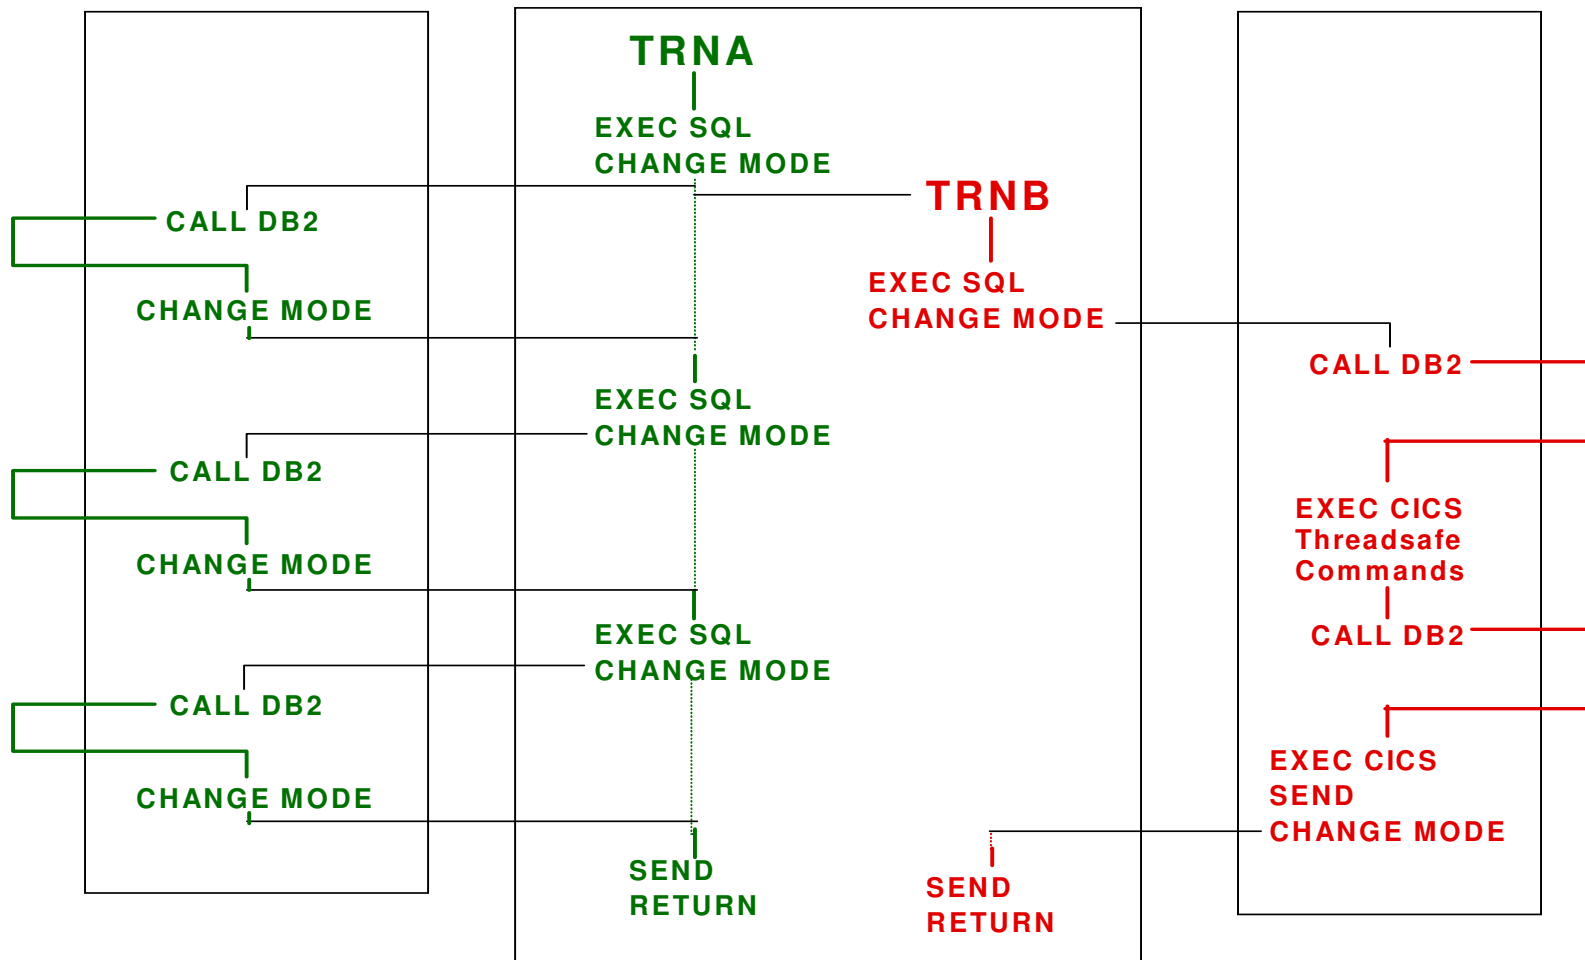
TRNA

EXEC SQL
CHANGE MODE

TRNB

EXEC SQL
CHANGE MODE

CALL DB2

CHANGE MODE

CALL DB2

EXEC SQL
CHANGE MODE

CALL DB2

EXEC CICS
Threadsafe
Commands

CHANGE MODE

CALL DB2

EXEC SQL
CHANGE MODE

CALL DB2

EXEC CICS
SEND
CHANGE MODE

CHANGE MODE

SEND
RETURN

SEND
RETURN